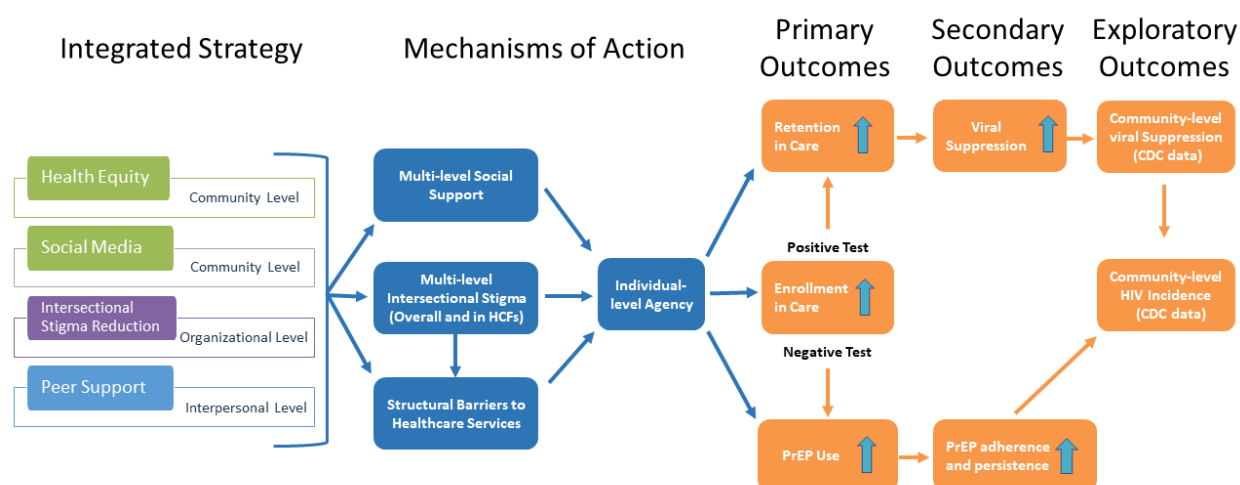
Integrated Strategy

Mechanisms of Action

Primary Outcomes

Secondary Outcomes

Exploratory Outcomes

Health Equity
Community Level

Social Media
Community Level

Intersectional Stigma Reduction
Organizational Level

Peer Support
Interpersonal Level

Multi-level Social Support

Multi-level Intersectional Stigma (Overall and in HCFs)

Structural Barriers to Healthcare Services

Individual-level Agency

Retention in Care

Positive Test

Enrollment in Care

Negative Test

PrEP Use

Viral Suppression

PrEP adherence and persistence

Community-level viral Suppression (CDC data)

Community-level HIV Incidence (CDC data)